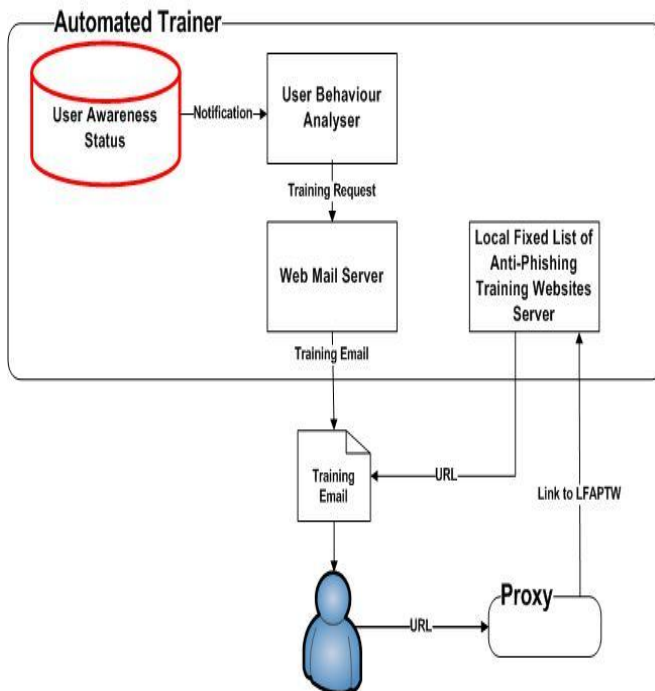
Automated Trainer

User Awareness Status

Notification

User Behaviour Analyser

Training Request

Web Mail Server

Local Fixed List of Anti-Phishing Training Websites Server

Training Email

Training Email

URL

Link to LFAPTW

URL

Proxy